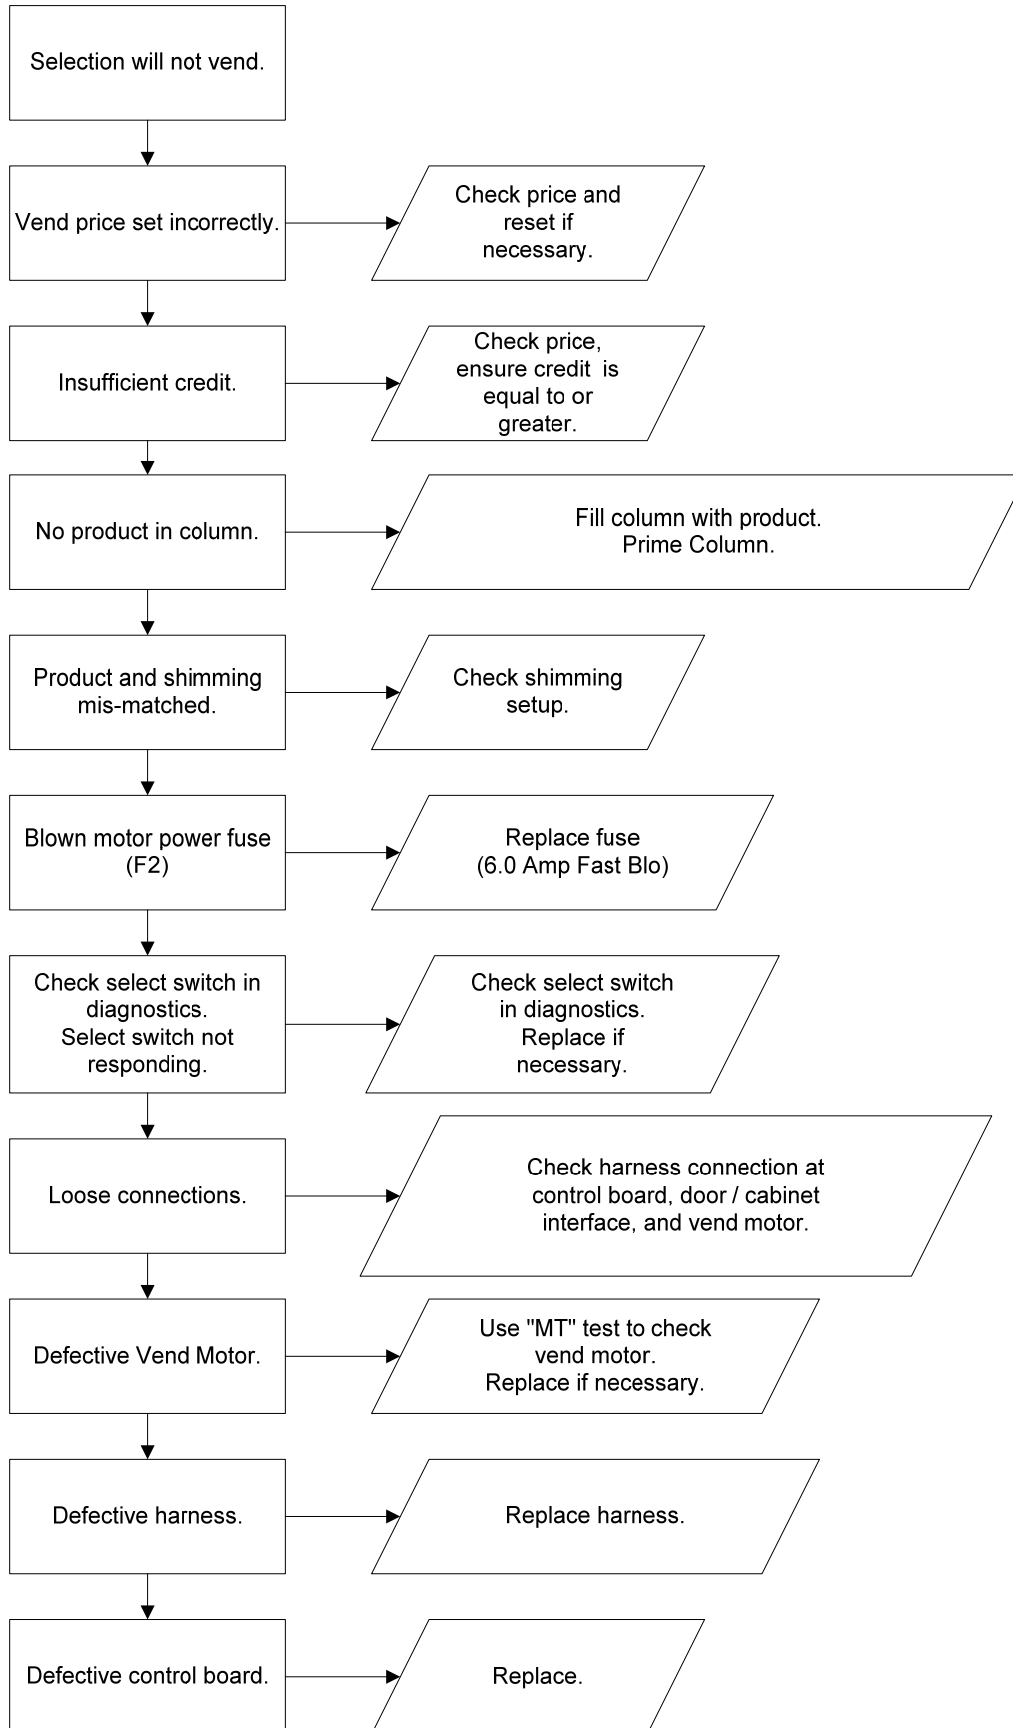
Selection will not vend.

Vend price set incorrectly.

Check price and reset if necessary.

Insufficient credit.

Check price, ensure credit is equal to or greater.

No product in column.

Fill column with product. Prime Column.

Product and shimming mis-matched.

Check shimming setup.

Blown motor power fuse (F2)

Replace fuse (6.0 Amp Fast Blo)

Check select switch in diagnostics. Select switch not responding.

Check select switch in diagnostics. Replace if necessary.

Loose connections.

Check harness connection at control board, door / cabinet interface, and vend motor.

Defective Vend Motor.

Use "MT" test to check vend motor. Replace if necessary.

Defective harness.

Replace harness.

Defective control board.

Replace.